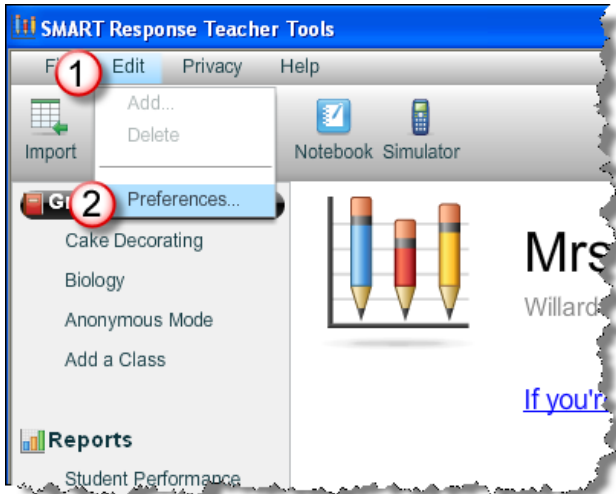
SMART Response Teacher Tools

F 1 Edit Privacy Help

Add...
Delete

2 Preferences...

Import

Notebook Simulator

Gr

Cake Decorating
Biology
Anonymous Mode
Add a Class

Reports

Student Performance

Mrs
Willard

If you'r